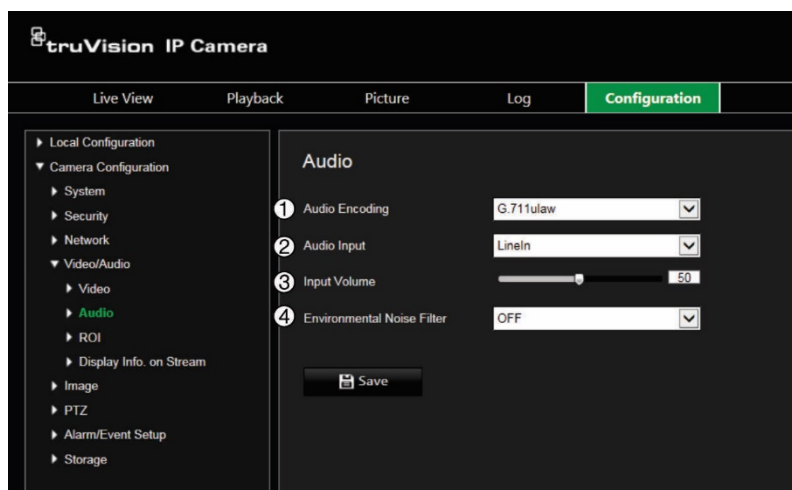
truVision IP Camera

Live View | Playback | Picture | Log | Configuration

▶ Local Configuration
▼ Camera Configuration
▶ System
▶ Security
▶ Network
▼ Video/Audio
▶ Video
▶ Audio
▶ ROI
▶ Display Info. on Stream
▶ Image
▶ PTZ
▶ Alarm/Event Setup
▶ Storage

Audio

1 Audio Encoding G.711ulaw
2 Audio Input LineIn
3 Input Volume 50
4 Environmental Noise Filter OFF

Save